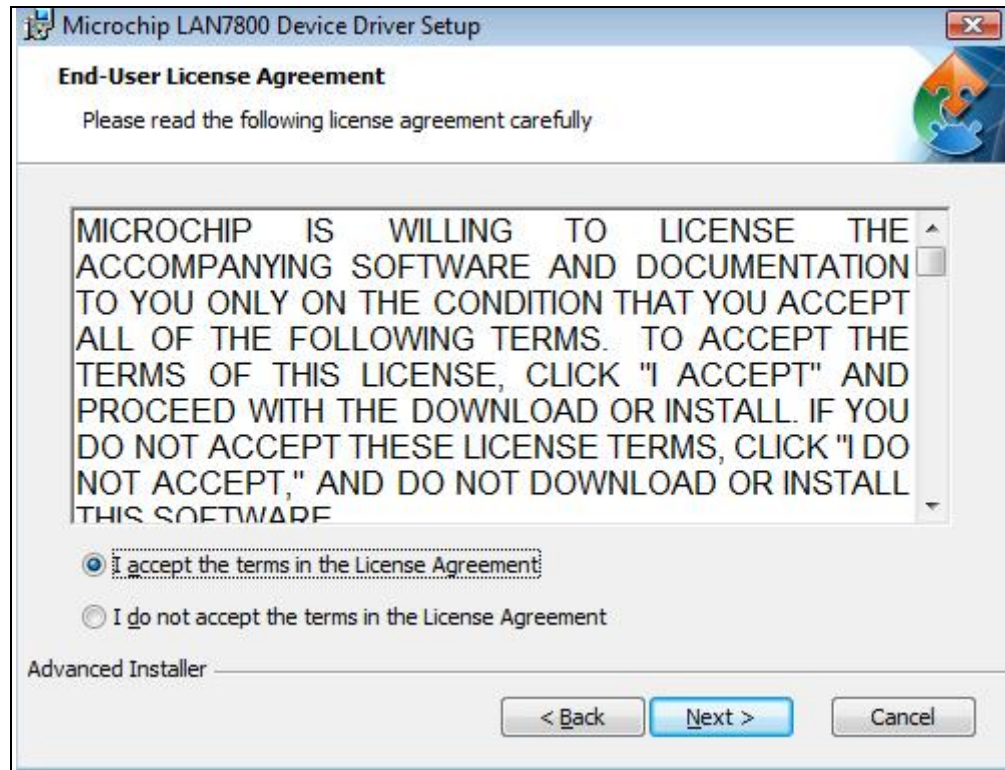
Microchip LAN7800 Device Driver Setup

End-User License Agreement

Please read the following license agreement carefully

MICROCHIP IS WILLING TO LICENSE THE ACCOMPANYING SOFTWARE AND DOCUMENTATION TO YOU ONLY ON THE CONDITION THAT YOU ACCEPT ALL OF THE FOLLOWING TERMS. TO ACCEPT THE TERMS OF THIS LICENSE, CLICK "I ACCEPT" AND PROCEED WITH THE DOWNLOAD OR INSTALL. IF YOU DO NOT ACCEPT THESE LICENSE TERMS, CLICK "I DO NOT ACCEPT," AND DO NOT DOWNLOAD OR INSTALL THIS SOFTWARE

I accept the terms in the License Agreement

I do not accept the terms in the License Agreement

Advanced Installer

< Back

Next >

Cancel